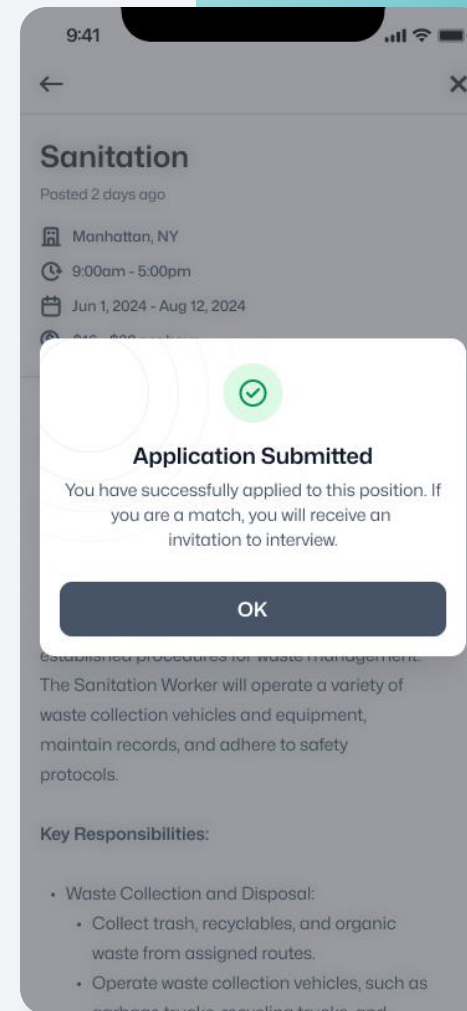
9:41

Sanitation

Posted 2 days ago

Manhattan, NY

9:00am - 5:00pm

Jun 1, 2024 - Aug 12, 2024

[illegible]

Application Submitted

You have successfully applied to this position. If you are a match, you will receive an invitation to interview.

OK

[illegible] The Sanitation Worker will operate a variety of waste collection vehicles and equipment, maintain records, and adhere to safety protocols.

Key Responsibilities:

• Waste Collection and Disposal:
• Collect trash, recyclables, and organic waste from assigned routes.
• Operate waste collection vehicles, such as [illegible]